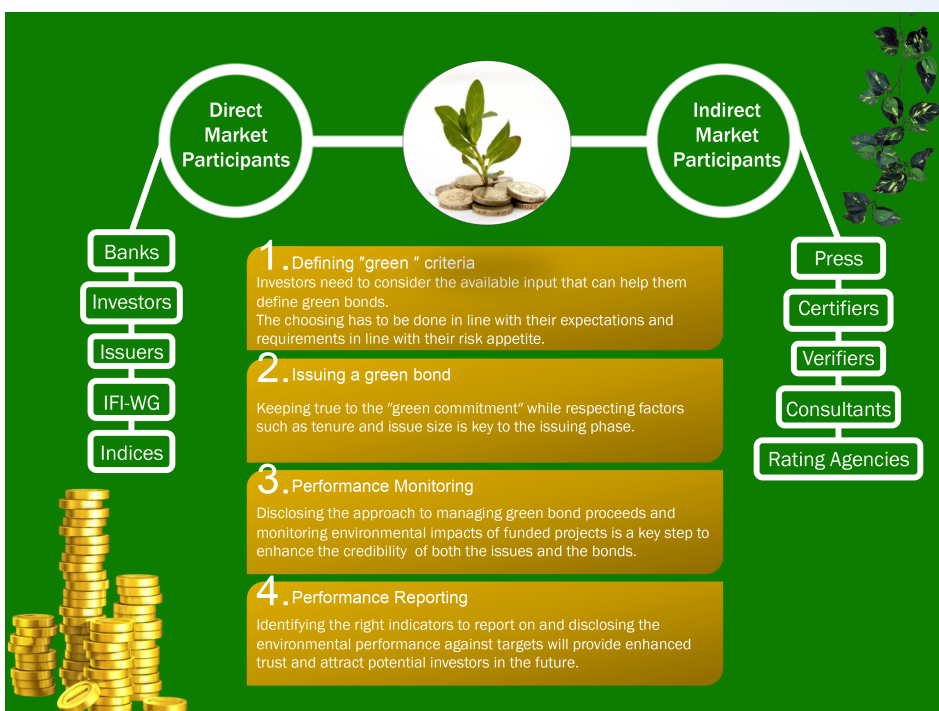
Direct Market Participants

Indirect Market Participants

Banks

Investors

Issuers

IFI-WG

Indices

Press

Certifiers

Verifiers

Consultants

Rating Agencies

1. Defining "green " criteria
Investors need to consider the available input that can help them define green bonds.
The choosing has to be done in line with their expectations and requirements in line with their risk appetite.

2. Issuing a green bond
Keeping true to the "green commitment" while respecting factors such as tenure and issue size is key to the issuing phase.

3. Performance Monitoring
Disclosing the approach to managing green bond proceeds and monitoring environmental impacts of funded projects is a key step to enhance the credibility of both the issues and the bonds.

4. Performance Reporting
Identifying the right indicators to report on and disclosing the environmental performance against targets will provide enhanced trust and attract potential investors in the future.